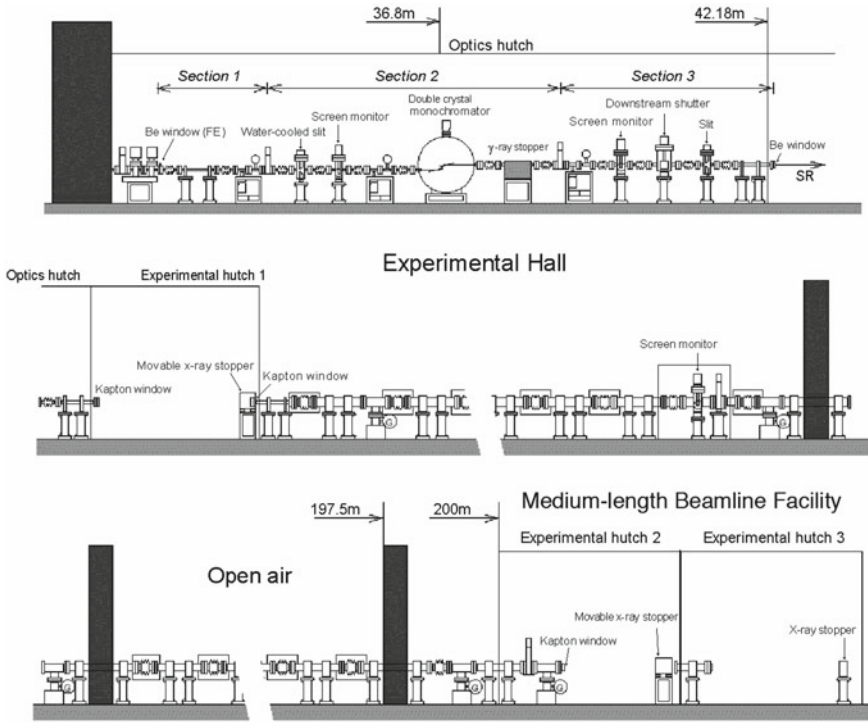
36.8m

42.18m

Optics hutch

Section 1

Section 2

Section 3

Be window (FE)

Water-cooled slit

Screen monitor

Double crystal monochromator

γ-ray stopper

Screen monitor

Downstream shutter

Slit

Be window

SR

Experimental Hall

Optics hutch

Experimental hutch 1

Kapton window

Movable x-ray stopper

Kapton window

Screen monitor

Medium-length Beamline Facility

197.5m

200m

Experimental hutch 2

Experimental hutch 3

Open air

Kapton window

Movable x-ray stopper

X-ray stopper